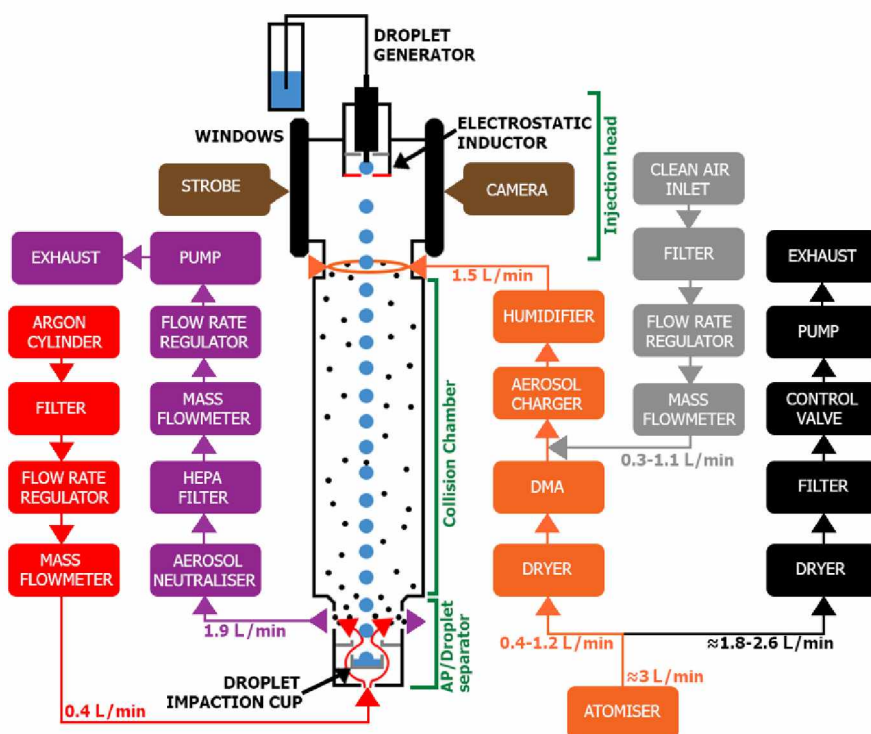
DROPLET GENERATOR

WINDOWS

ELECTROSTATIC INDUCTOR

Injection head

STROBE

CAMERA

CLEAN AIR INLET

EXHAUST

PUMP

FILTER

EXHAUST

1.5 L/min

ARGON CYLINDER

FLOW RATE REGULATOR

HUMIDIFIER

FLOW RATE REGULATOR

PUMP

MASS FLOWMETER

AEROSOL CHARGER

MASS FLOWMETER

CONTROL VALVE

FILTER

Collision Chamber

0.3-1.1 L/min

FLOW RATE REGULATOR

HEPA FILTER

DMA

FILTER

MASS FLOWMETER

AEROSOL NEUTRALISER

DRYER

DRYER

1.9 L/min

AP/Droplet separator

0.4-1.2 L/min

≈1.8-2.6 L/min

DROPLET IMPACTION CUP

≈3 L/min

0.4 L/min

ATOMISER